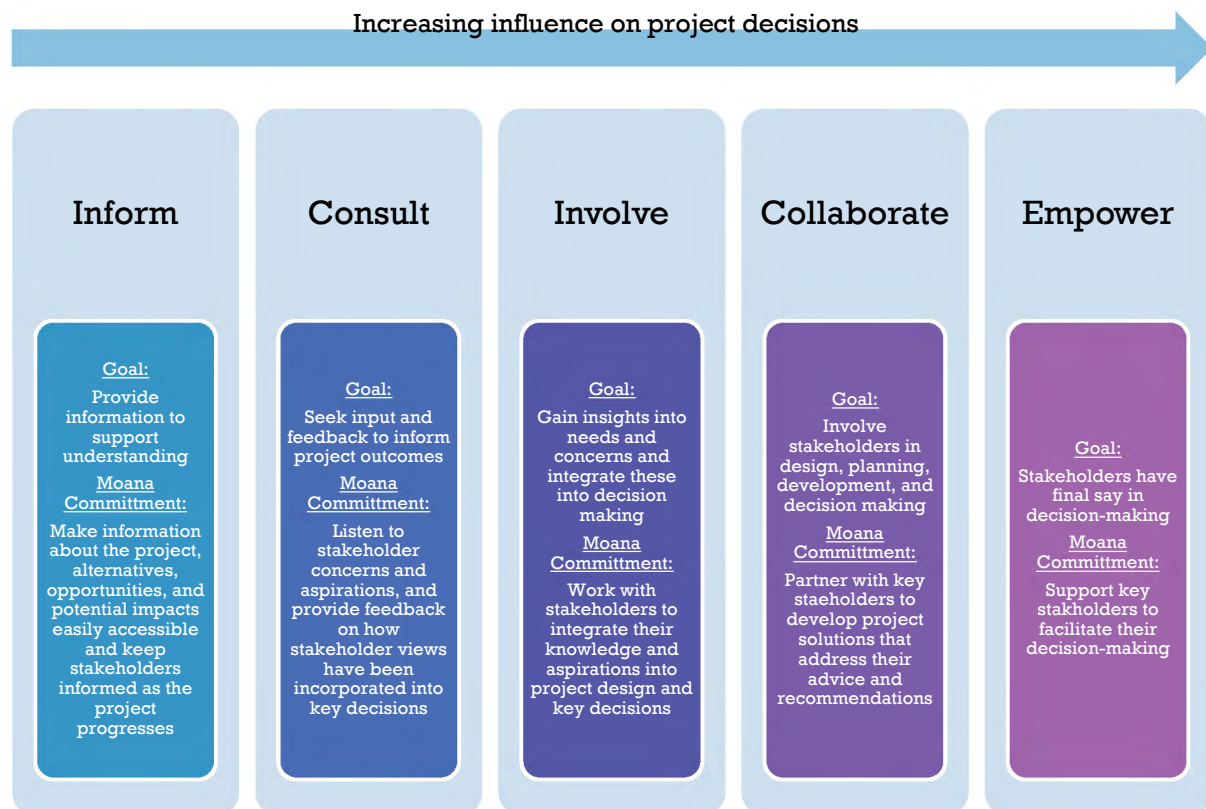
Increasing influence on project decisions

Inform

Goal:
Provide information to support understanding
Moana Committment:
Make information about the project, alternatives, opportunities, and potential impacts easily accessible and keep stakeholders informed as the project progresses

Consult

Goal:
Seek input and feedback to inform project outcomes
Moana Committment:
Listen to stakeholder concerns and aspirations, and provide feedback on how stakeholder views have been incorporated into key decisions

Involve

Goal:
Gain insights into needs and concerns and integrate these into decision making
Moana Committment:
Work with stakeholders to integrate their knowledge and aspirations into project design and key decisions

Collaborate

Goal:
Involve stakeholders in design, planning, development, and decision making
Moana Committment:
Partner with key staeholders to develop project solutions that address their advice and recommendations

Empower

Goal:
Stakeholders have final say in decision-making
Moana Committment:
Support key stakholders to facilitate their decision-making